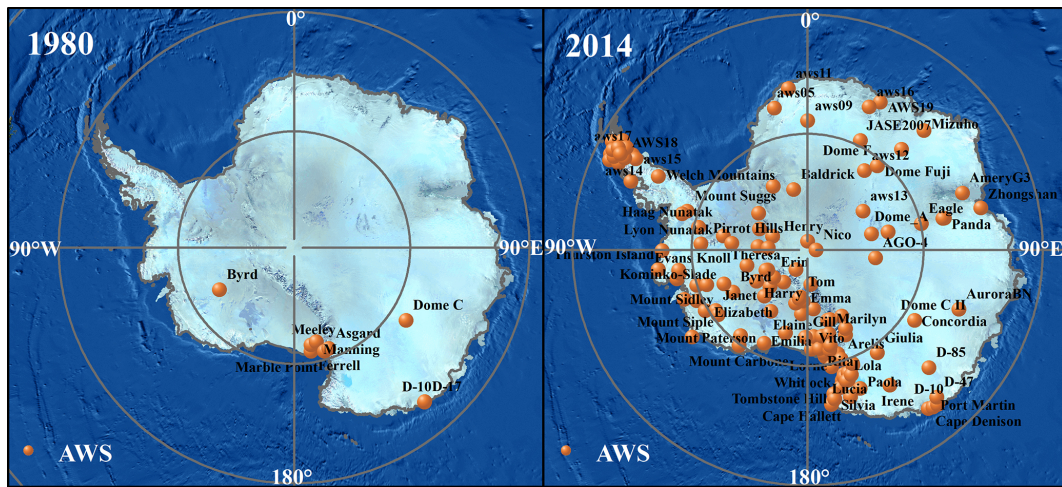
1980

0°

90°W

90°E

180°

Byrd

Dome C

Meeley
Asgard
Manning
Marble Point
Ferrell

D-10
D-47

AWS

2014

0°

90°W

90°E

180°

aws11
aws05
aws09
aws16
AWS19
aws17
AWS18
aws15
aws14
JASE2007
Mizuho
Dome F
aws12
Dome Fuji
Welch Mountains
Mount Suggs
Baldrick
aws13
AmeryG3
Zhongshan
Eagle
Panda
Haag Nunatak
Lyon Nunatak
Pirrot Hills
Henry
Nico
Dome A
AGO-4
Thurston Island
Evans Knoll
Theresa
Erin
Kominko-Slade
Byrd
Tom
Mount Sidley
Janet
Harry
Emma
Elizabeth
Mount Siple
Mount Paterson
Elaine
Gill
Marilyn
Vito
Dome C II
Concordia
AuroraBN
Emilia
Arelis
Giulia
Mount Carbone
Lorne
Rita
Lola
D-85
Whitlock
Lucia
Paola
D-10
D-47
Tombstone Hill
Silvia
Irene
Port Martin
Cape Hallett
Cape Denison

AWS